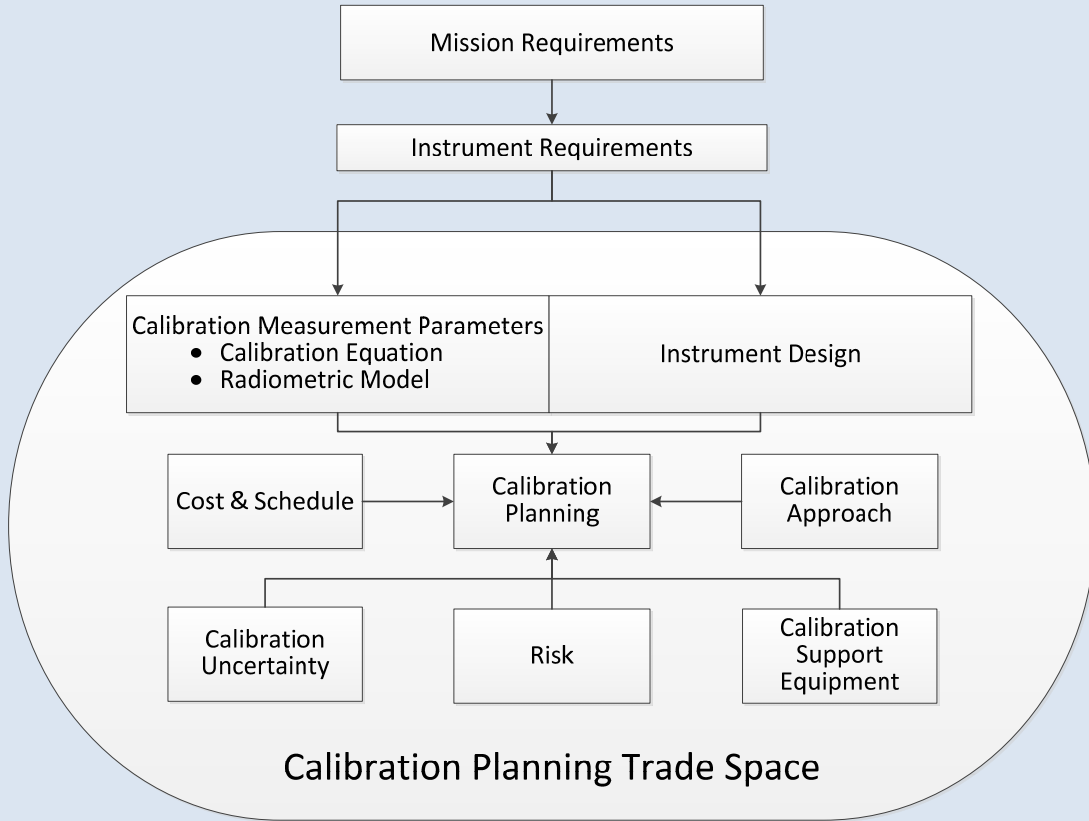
Mission Requirements

Instrument Requirements

Calibration Measurement Parameters
- Calibration Equation
- Radiometric Model

Instrument Design

Cost & Schedule

Calibration Planning

Calibration Approach

Calibration Uncertainty

Risk

Calibration Support Equipment

Calibration Planning Trade Space